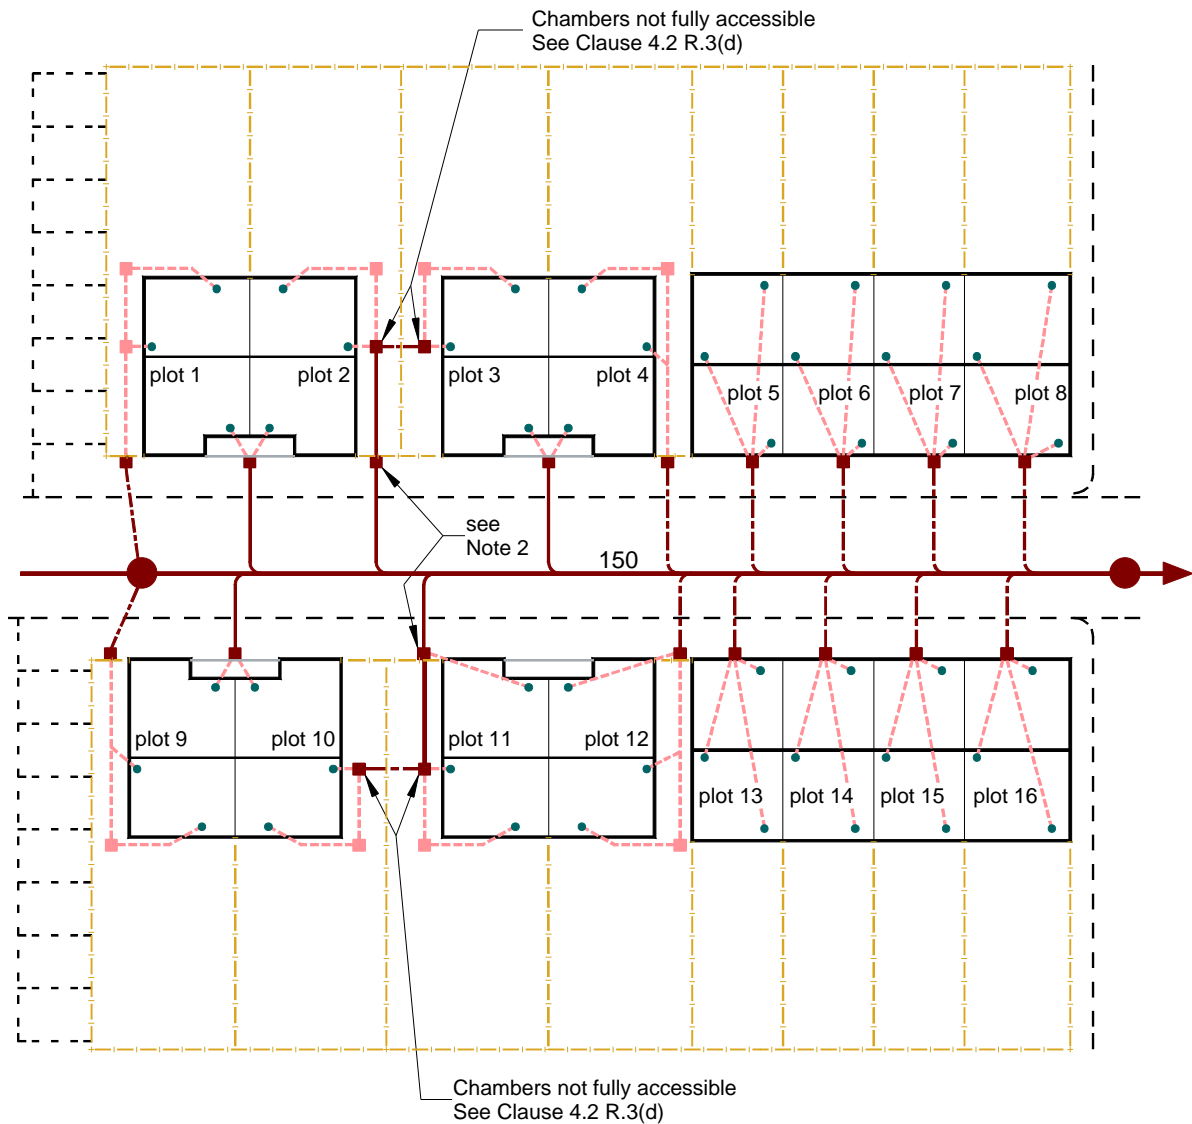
Chambers not fully accessible
See Clause 4.2 R.3(d)

plot 1
plot 2
plot 3
plot 4
plot 5
plot 6
plot 7
plot 8

see
Note 2

150

plot 9
plot 10
plot 11
plot 12
plot 13
plot 14
plot 15
plot 16

Chambers not fully accessible
See Clause 4.2 R.3(d)